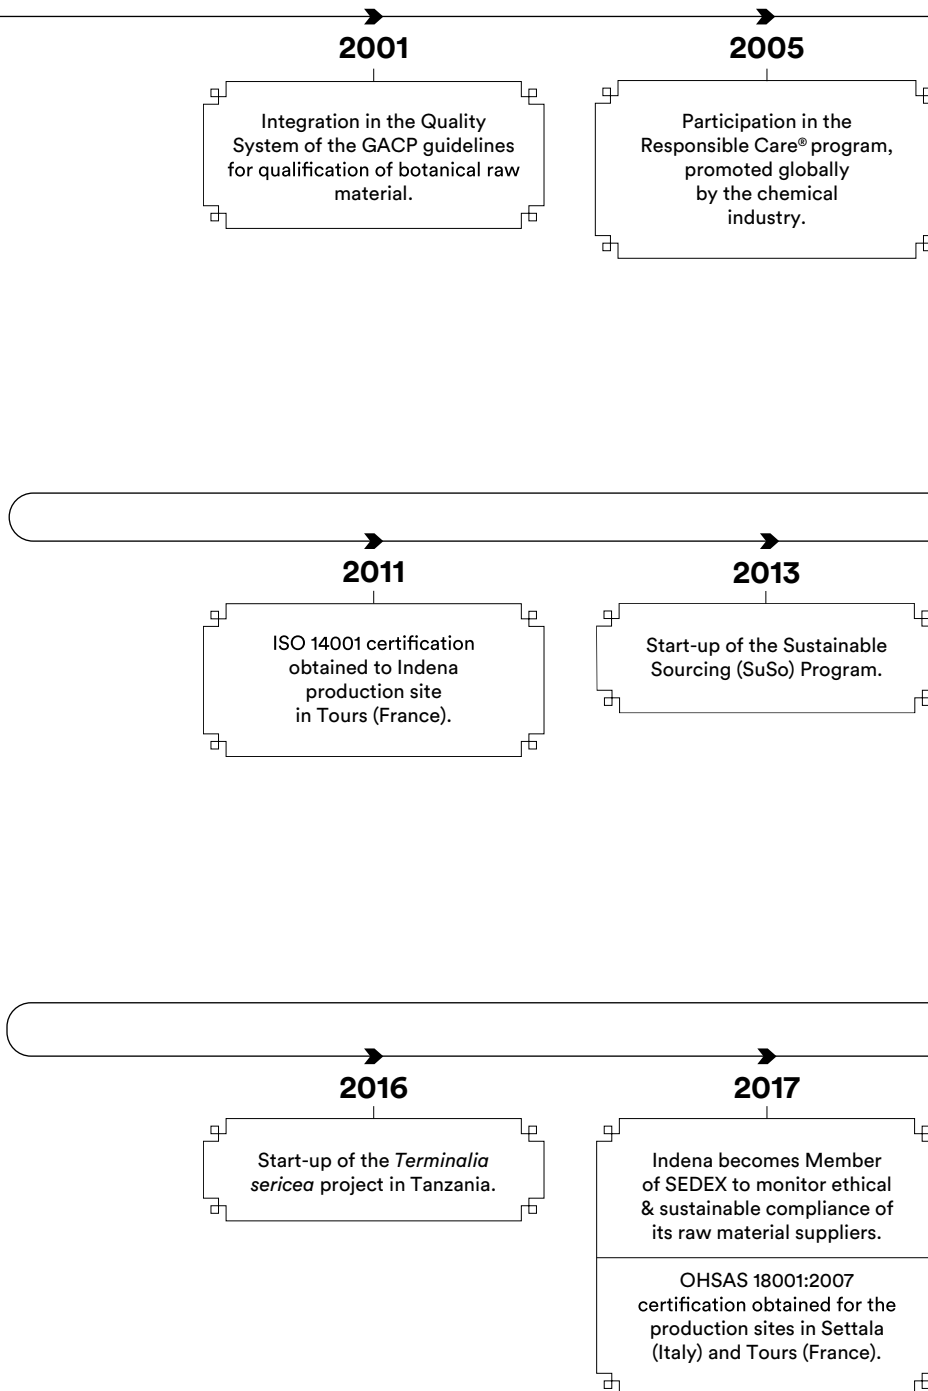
2001

Integration in the Quality System of the GACP guidelines for qualification of botanical raw material.

2005

Participation in the Responsible Care® program, promoted globally by the chemical industry.

2011

ISO 14001 certification obtained to Indena production site in Tours (France).

2013

Start-up of the Sustainable Sourcing (SuSo) Program.

2016

Start-up of the *Terminalia sericea* project in Tanzania.

2017

Indena becomes Member of SEDEX to monitor ethical & sustainable compliance of its raw material suppliers.

OHSAS 18001:2007 certification obtained for the production sites in Settala (Italy) and Tours (France).